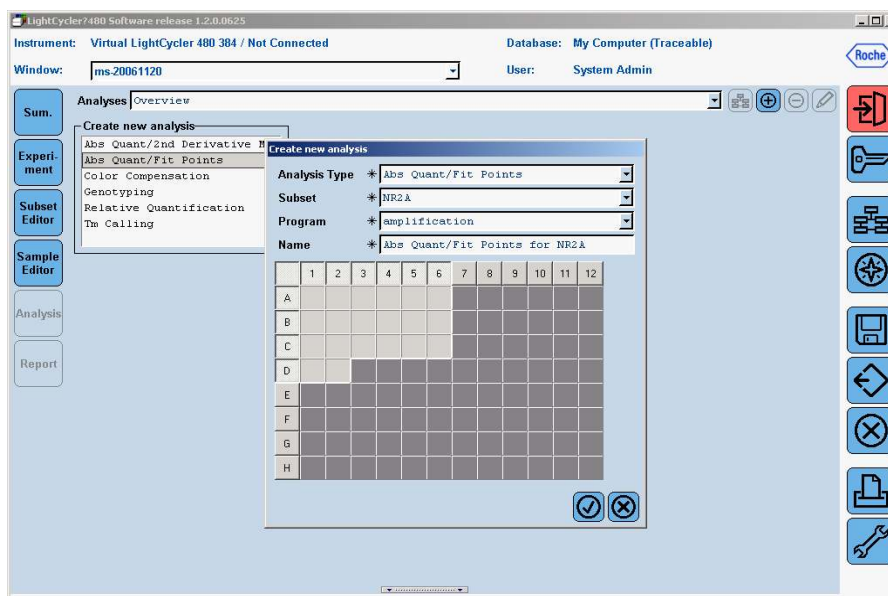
LightCycler?480 Software release 1.2.0.0625

Instrument: Virtual LightCycler 480 384 / Not Connected
Database: My Computer (Traceable)
Roche
Window: ms-20061120
User: System Admin

Sum.
Experiment
Subset Editor
Sample Editor
Analysis
Report

Analyses Overview

Create new analysis
Abs Quant/2nd Derivative M
Abs Quant/Fit Points
Color Compensation
Genotyping
Relative Quantification
Tm Calling

Create new analysis
Analysis Type * Abs Quant/Fit Points
Subset * NR2A
Program * amplification
Name * Abs Quant/Fit Points for NR2A

| | 1 | 2 | 3 | 4 | 5 | 6 | 7 | 8 | 9 | 10 | 11 | 12 |
|---|---|---|---|---|---|---|---|---|---|---|---|---|
| A | | | | | | | | | | | | |
| B | | | | | | | | | | | | |
| C | | | | | | | | | | | | |
| D | | | | | | | | | | | | |
| E | | | | | | | | | | | | |
| F | | | | | | | | | | | | |
| G | | | | | | | | | | | | |
| H | | | | | | | | | | | | |